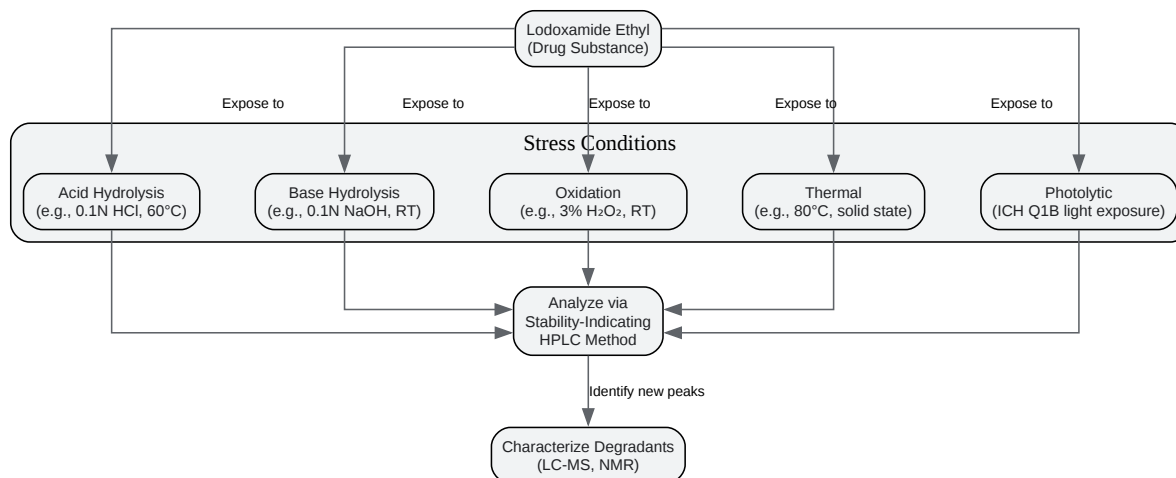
Lodoxamide Ethyl
(Drug Substance)

Expose to

Expose to

Expose to

Expose to

Expose to

Stress Conditions

Acid Hydrolysis
(e.g., 0.1N HCl, 60°C)

Base Hydrolysis
(e.g., 0.1N NaOH, RT)

Oxidation
(e.g., 3% $H_2O_2$, RT)

Thermal
(e.g., 80°C, solid state)

Photolytic
(ICH Q1B light exposure)

Analyze via
Stability-Indicating
HPLC Method

Identify new peaks

Characterize Degradants
(LC-MS, NMR)